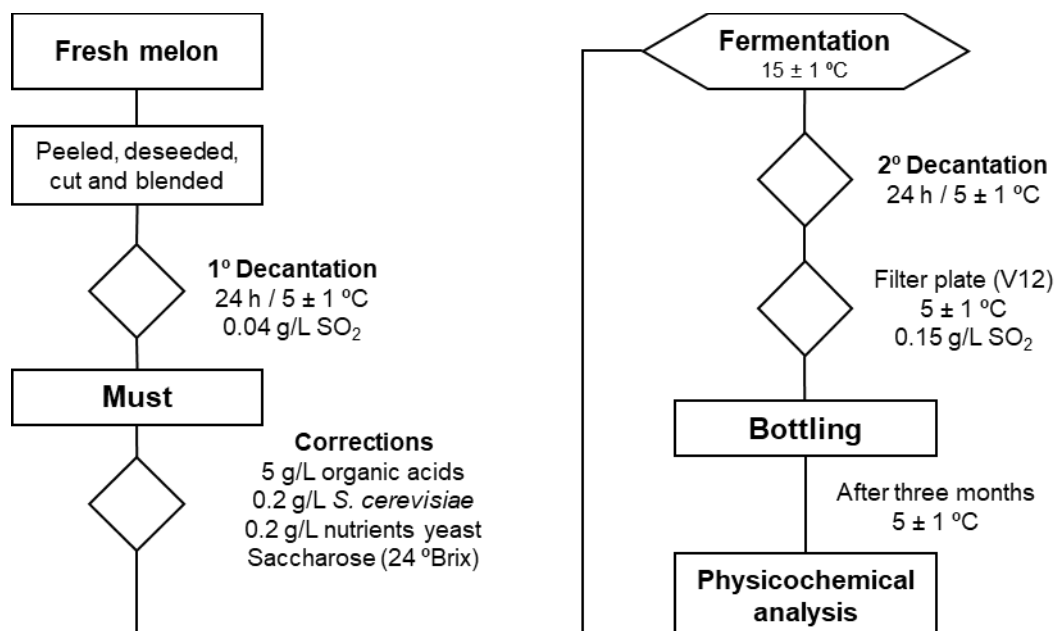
Fresh melon

Peeled, deseeded, cut and blended

1º Decantation
24 h / 5 ± 1 ºC
0.04 g/L $SO_2$

Must

Corrections
5 g/L organic acids
0.2 g/L S. cerevisiae
0.2 g/L nutrients yeast
Saccharose (24 ºBrix)

Fermentation
15 ± 1 ºC

2º Decantation
24 h / 5 ± 1 ºC

Filter plate (V12)
5 ± 1 ºC
0.15 g/L $SO_2$

Bottling

After three months
5 ± 1 ºC

Physicochemical analysis